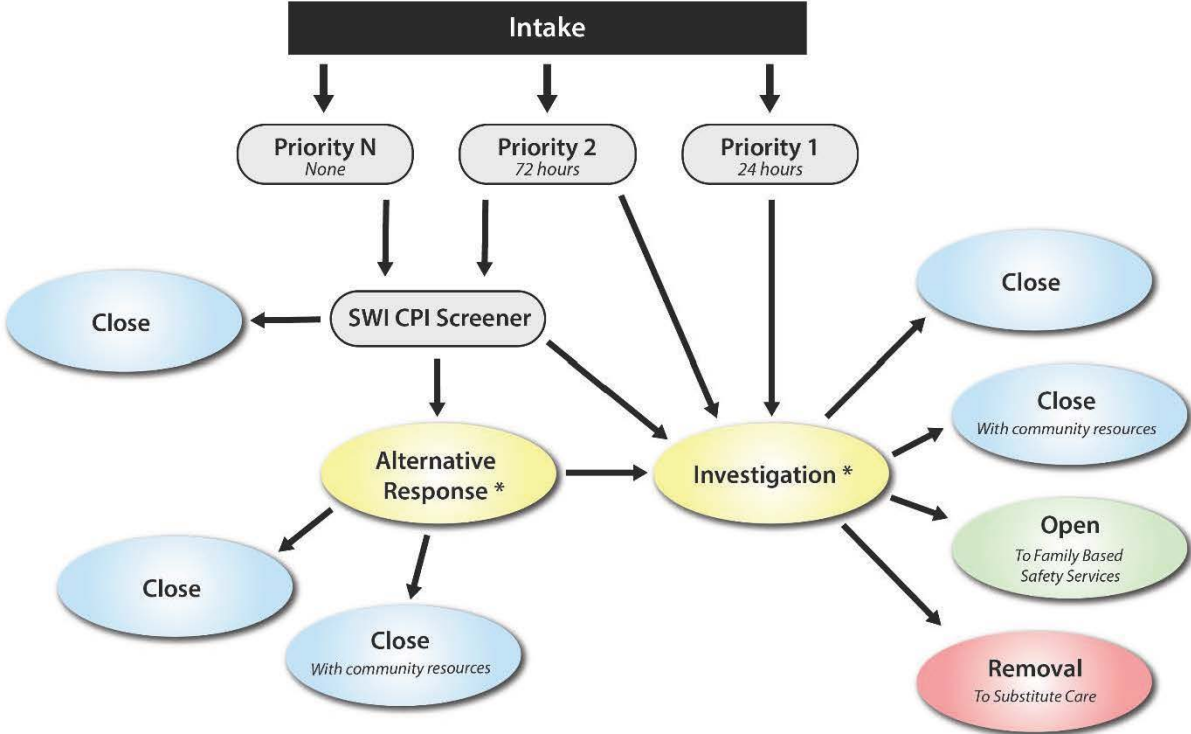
Intake

Priority N
None

Priority 2
72 hours

Priority 1
24 hours

Close

SWI CPI Screener

Close

Close
With community resources

Alternative Response *

Investigation *

Open
To Family Based Safety Services

Close

Close
With community resources

Removal
To Substitute Care